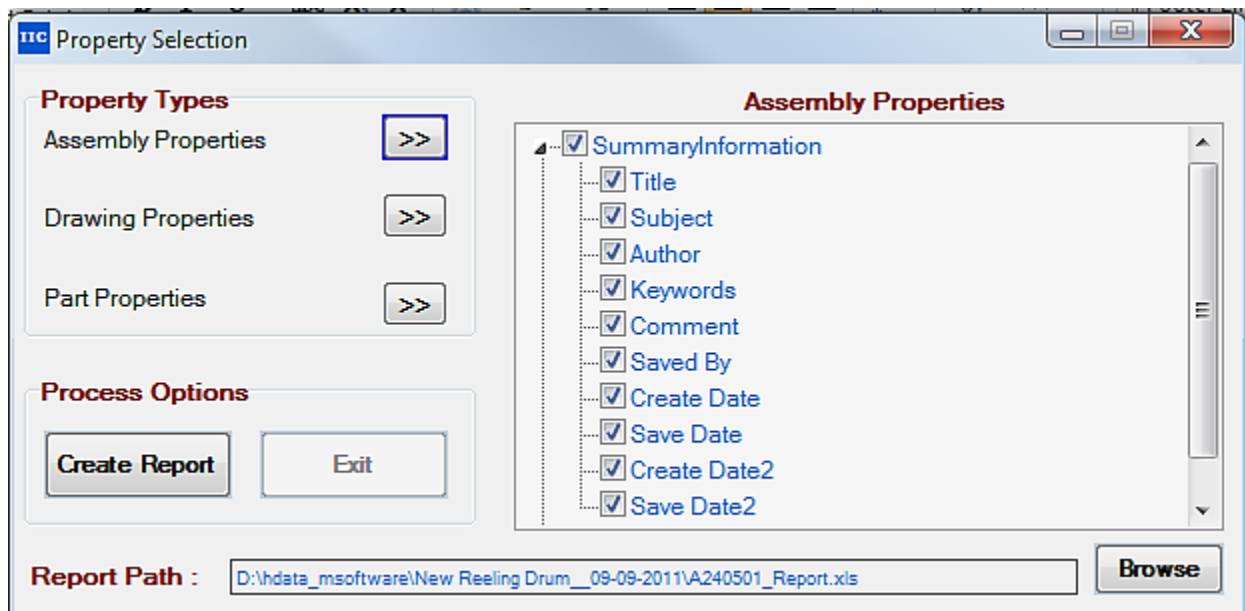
IIC Property Selection

Property Types
Assembly Properties >>
Drawing Properties >>
Part Properties >>

Process Options
Create Report
Exit

Assembly Properties
SummaryInformation
Title
Subject
Author
Keywords
Comment
Saved By
Create Date
Save Date
Create Date2
Save Date2

Report Path : D:\hdata_msoftware\New Reeling Drum__09-09-2011\A240501_Report.xls
Browse